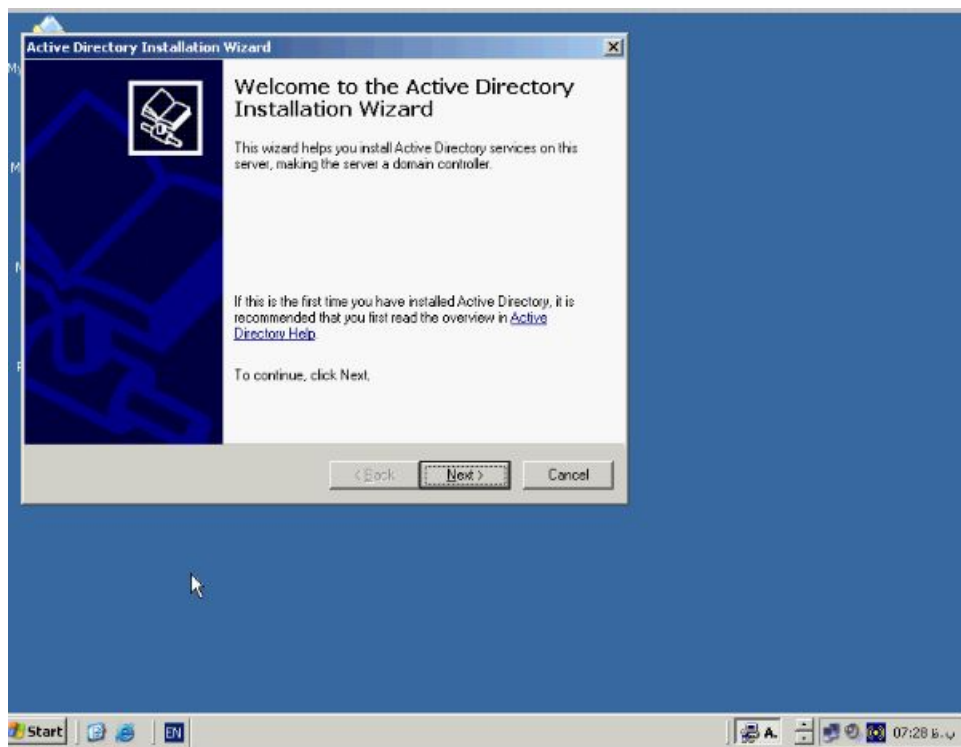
Active Directory Installation Wizard

Welcome to the Active Directory Installation Wizard

This wizard helps you install Active Directory services on this server, making the server a domain controller.

If this is the first time you have installed Active Directory, it is recommended that you first read the overview in Active Directory Help.

To continue, click Next.

< Back | Next > | Cancel

Start | EN | A. | 07:28 ب.ظ